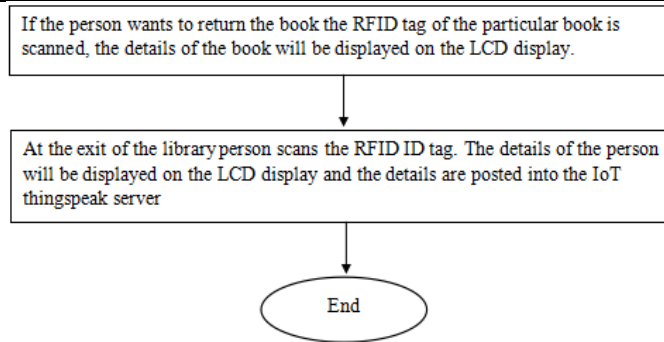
If the person wants to return the book the RFID tag of the particular book is scanned, the details of the book will be displayed on the LCD display.

At the exit of the library person scans the RFID ID tag. The details of the person will be displayed on the LCD display and the details are posted into the IoT thingspeak server

End